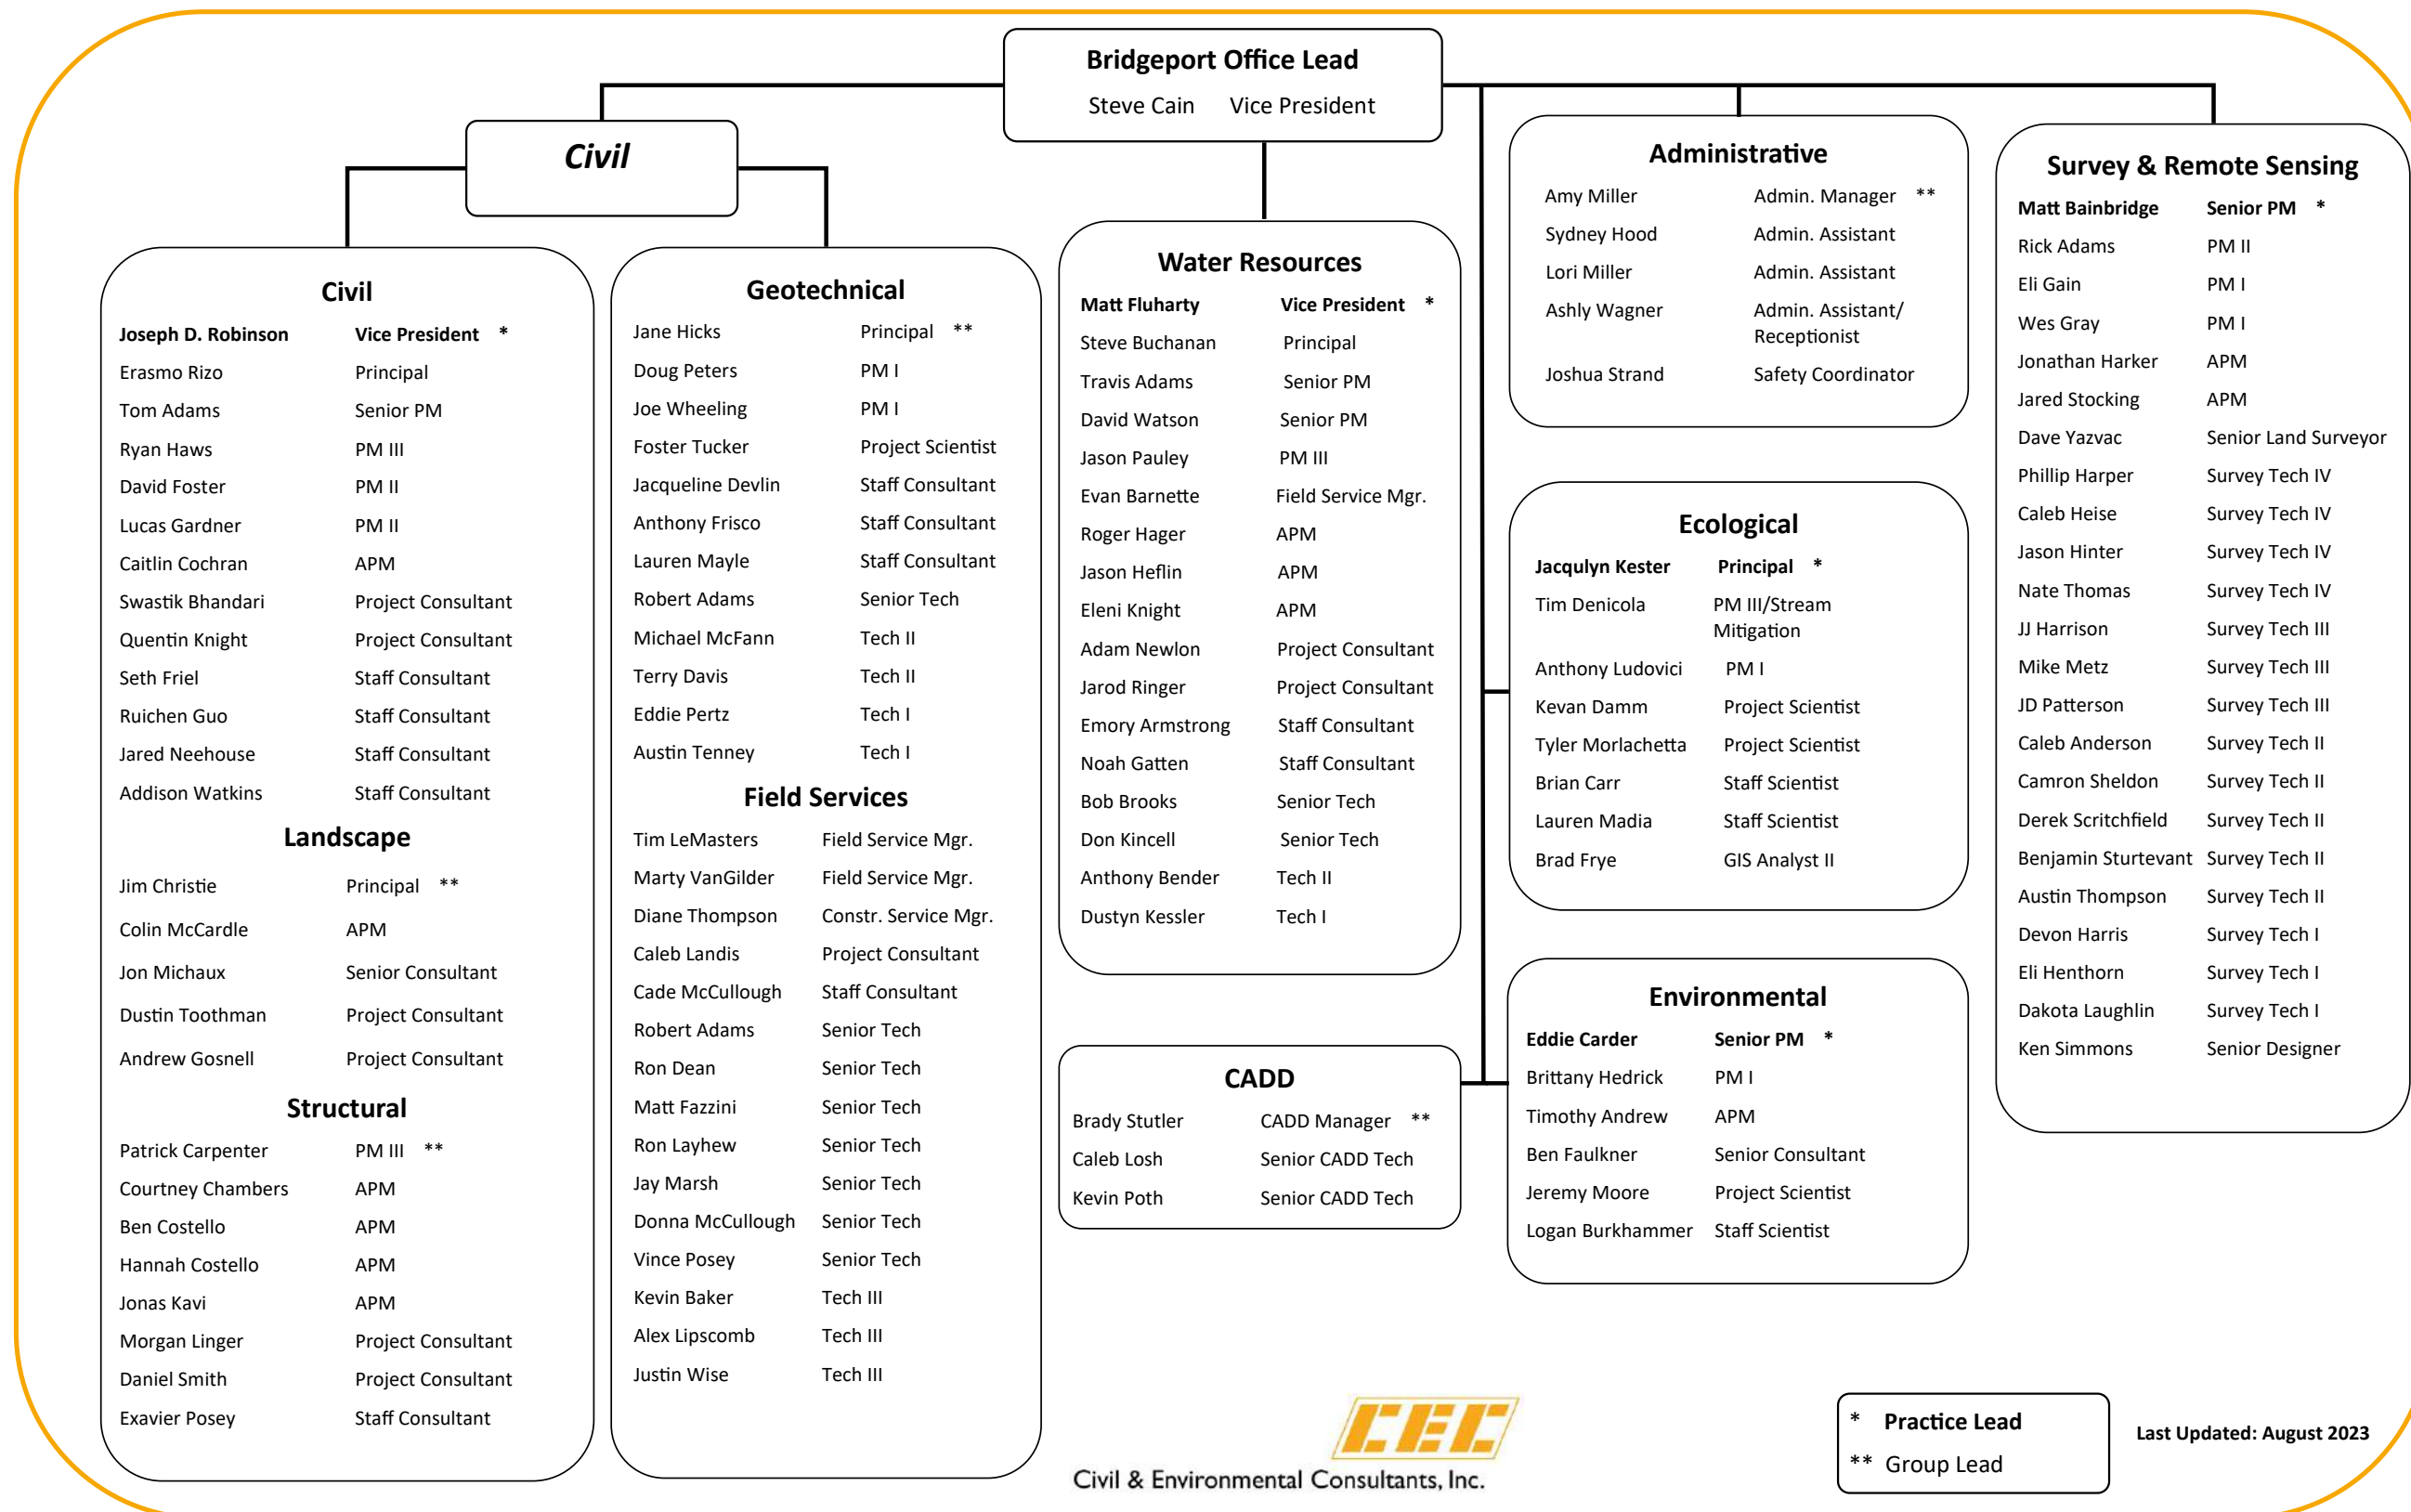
Bridgeport Office Lead
Steve Cain Vice President

Civil

Civil
Joseph D. Robinson Vice President *
Erasmo Rizo Principal
Tom Adams Senior PM
Ryan Haws PM III
David Foster PM II
Lucas Gardner PM II
Caitlin Cochran APM
Swastik Bhandari Project Consultant
Quentin Knight Project Consultant
Seth Friel Staff Consultant
Ruichen Guo Staff Consultant
Jared Neehouse Staff Consultant
Addison Watkins Staff Consultant

Landscape
Jim Christie Principal **
Colin McCardle APM
Jon Michaux Senior Consultant
Dustin Toothman Project Consultant
Andrew Gosnell Project Consultant

Structural
Patrick Carpenter PM III **
Courtney Chambers APM
Ben Costello APM
Hannah Costello APM
Jonas Kavi APM
Morgan Linger Project Consultant
Daniel Smith Project Consultant
Exavier Posey Staff Consultant

Geotechnical
Jane Hicks Principal **
Doug Peters PM I
Joe Wheeling PM I
Foster Tucker Project Scientist
Jacqueline Devlin Staff Consultant
Anthony Frisco Staff Consultant
Lauren Mayle Staff Consultant
Robert Adams Senior Tech
Michael McFann Tech II
Terry Davis Tech II
Eddie Pertz Tech I
Austin Tenney Tech I

Field Services
Tim LeMasters Field Service Mgr.
Marty VanGilder Field Service Mgr.
Diane Thompson Constr. Service Mgr.
Caleb Landis Project Consultant
Cade McCullough Staff Consultant
Robert Adams Senior Tech
Ron Dean Senior Tech
Matt Fazzini Senior Tech
Ron Layhew Senior Tech
Jay Marsh Senior Tech
Donna McCullough Senior Tech
Vince Posey Senior Tech
Kevin Baker Tech III
Alex Lipscomb Tech III
Justin Wise Tech III

Water Resources
Matt Fluharty Vice President *
Steve Buchanan Principal
Travis Adams Senior PM
David Watson Senior PM
Jason Pauley PM III
Evan Barnette Field Service Mgr.
Roger Hager APM
Jason Heflin APM
Eleni Knight APM
Adam Newlon Project Consultant
Jarod Ringer Project Consultant
Emory Armstrong Staff Consultant
Noah Gatten Staff Consultant
Bob Brooks Senior Tech
Don Kincell Senior Tech
Anthony Bender Tech II
Dustyn Kessler Tech I

CADD
Brady Stutler CADD Manager **
Caleb Losh Senior CADD Tech
Kevin Poth Senior CADD Tech

Administrative
Amy Miller Admin. Manager **
Sydney Hood Admin. Assistant
Lori Miller Admin. Assistant
Ashly Wagner Admin. Assistant/ Receptionist
Joshua Strand Safety Coordinator

Ecological
Jacqulyn Kester Principal *
Tim Denicola PM III/Stream Mitigation
Anthony Ludovici PM I
Kevan Damm Project Scientist
Tyler Morlachetta Project Scientist
Brian Carr Staff Scientist
Lauren Madia Staff Scientist
Brad Frye GIS Analyst II

Environmental
Eddie Carder Senior PM *
Brittany Hedrick PM I
Timothy Andrew APM
Ben Faulkner Senior Consultant
Jeremy Moore Project Scientist
Logan Burkhammer Staff Scientist

Survey & Remote Sensing
Matt Bainbridge Senior PM *
Rick Adams PM II
Eli Gain PM I
Wes Gray PM I
Jonathan Harker APM
Jared Stocking APM
Dave Yazvac Senior Land Surveyor
Phillip Harper Survey Tech IV
Caleb Heise Survey Tech IV
Jason Hinter Survey Tech IV
Nate Thomas Survey Tech IV
JJ Harrison Survey Tech III
Mike Metz Survey Tech III
JD Patterson Survey Tech III
Caleb Anderson Survey Tech II
Camron Sheldon Survey Tech II
Derek Scritchfield Survey Tech II
Benjamin Sturtevant Survey Tech II
Austin Thompson Survey Tech II
Devon Harris Survey Tech I
Eli Henthorn Survey Tech I
Dakota Laughlin Survey Tech I
Ken Simmons Senior Designer

CEC
Civil & Environmental Consultants, Inc.

* Practice Lead
** Group Lead

Last Updated: August 2023